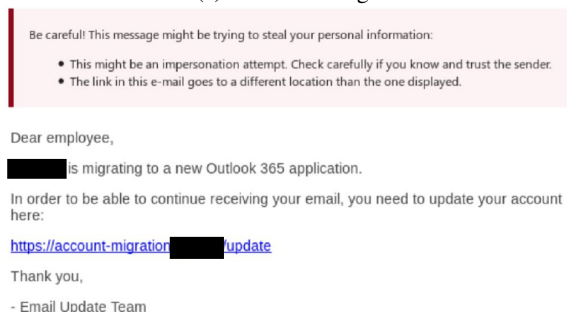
Be careful! This message might be trying to steal your personal information:

- This might be an impersonation attempt. Check carefully if you know and trust the sender.
- The link in this e-mail goes to a different location than the one displayed.

Dear employee,

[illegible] is migrating to a new Outlook 365 application.

In order to be able to continue receiving your email, you need to update your account here:

https://account-migration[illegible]/update

Thank you,

- Email Update Team